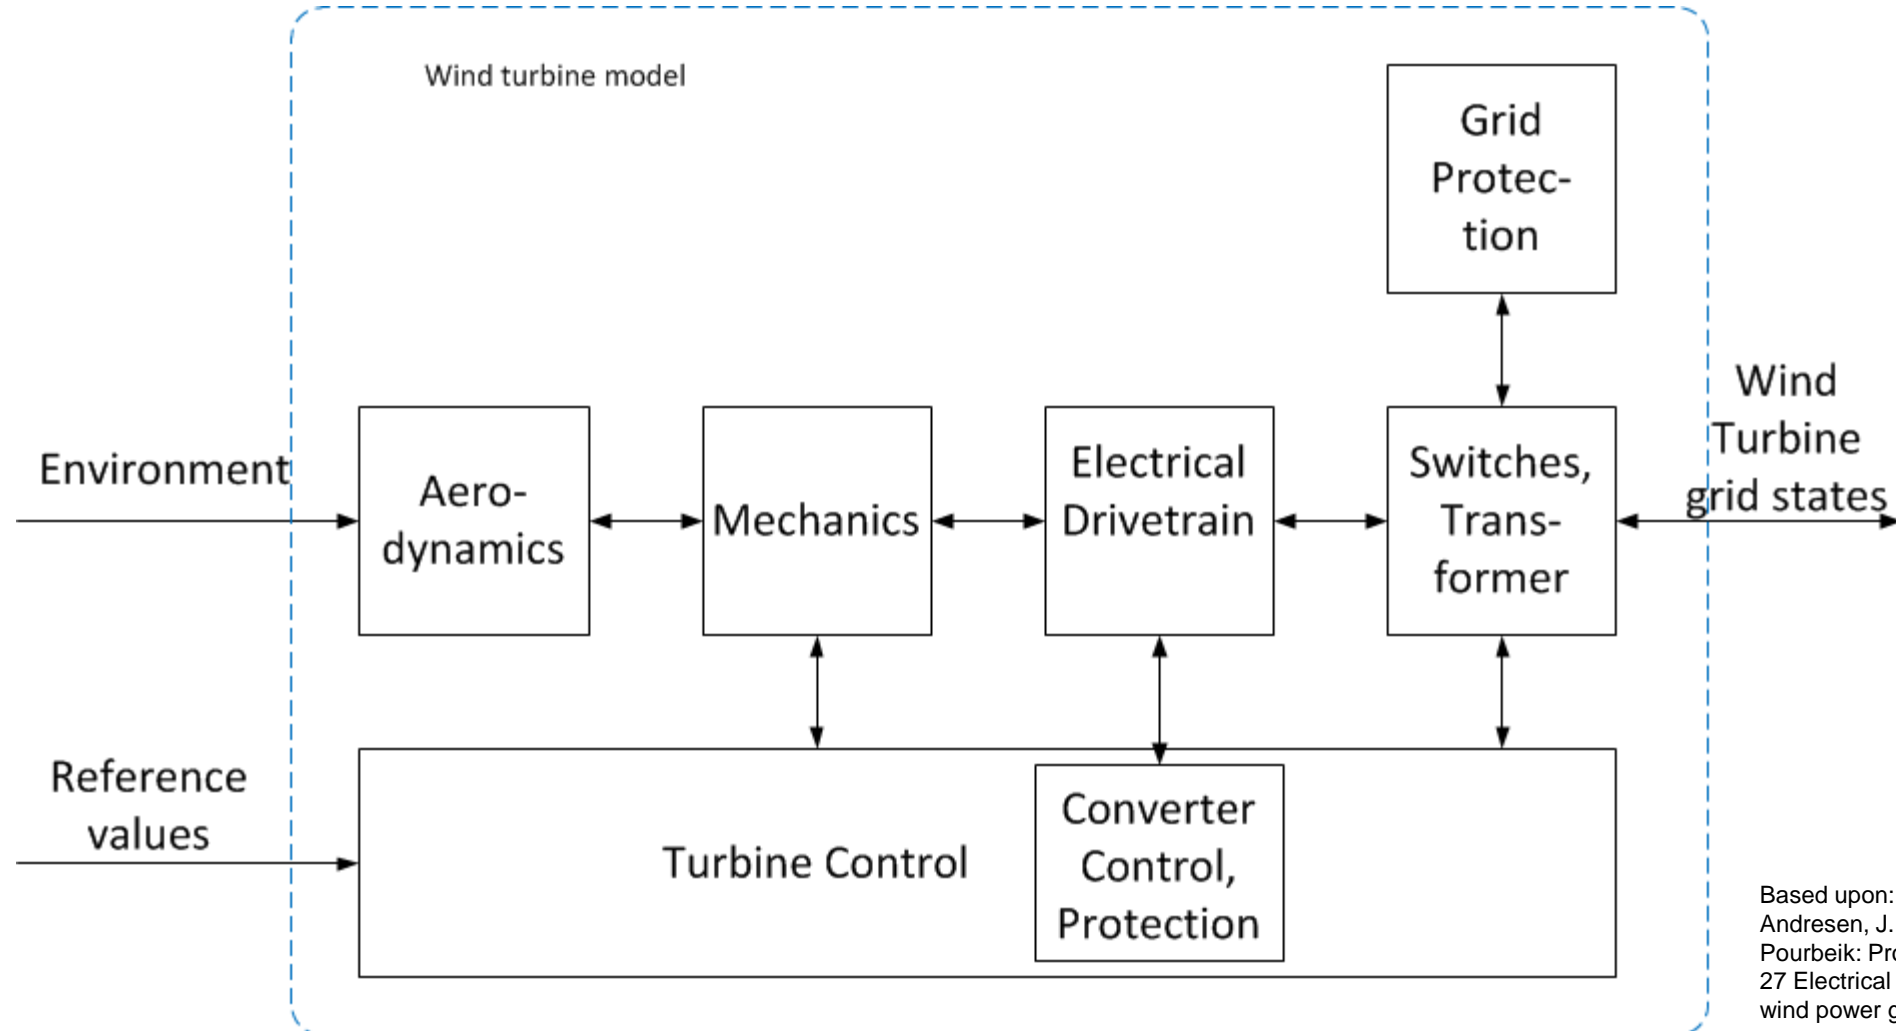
Wind turbine model

Grid Protection

Environment

Aerodynamics

Mechanics

Electrical Drivetrain

Switches, Transformer

Wind Turbine grid states

Reference values

Turbine Control

Converter Control, Protection

Based upon:
Andresen, J. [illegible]
Pourbeik: Pro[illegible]
27 Electrical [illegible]
wind power g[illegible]